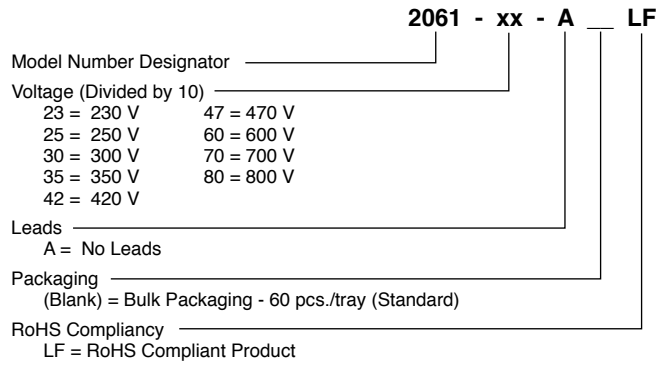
2061 - xx - A __ LF

Model Number Designator

Voltage (Divided by 10)
23 = 230 V
25 = 250 V
30 = 300 V
35 = 350 V
42 = 420 V
47 = 470 V
60 = 600 V
70 = 700 V
80 = 800 V

Leads
A = No Leads

Packaging
(Blank) = Bulk Packaging - 60 pcs./tray (Standard)

RoHS Compliancy
LF = RoHS Compliant Product